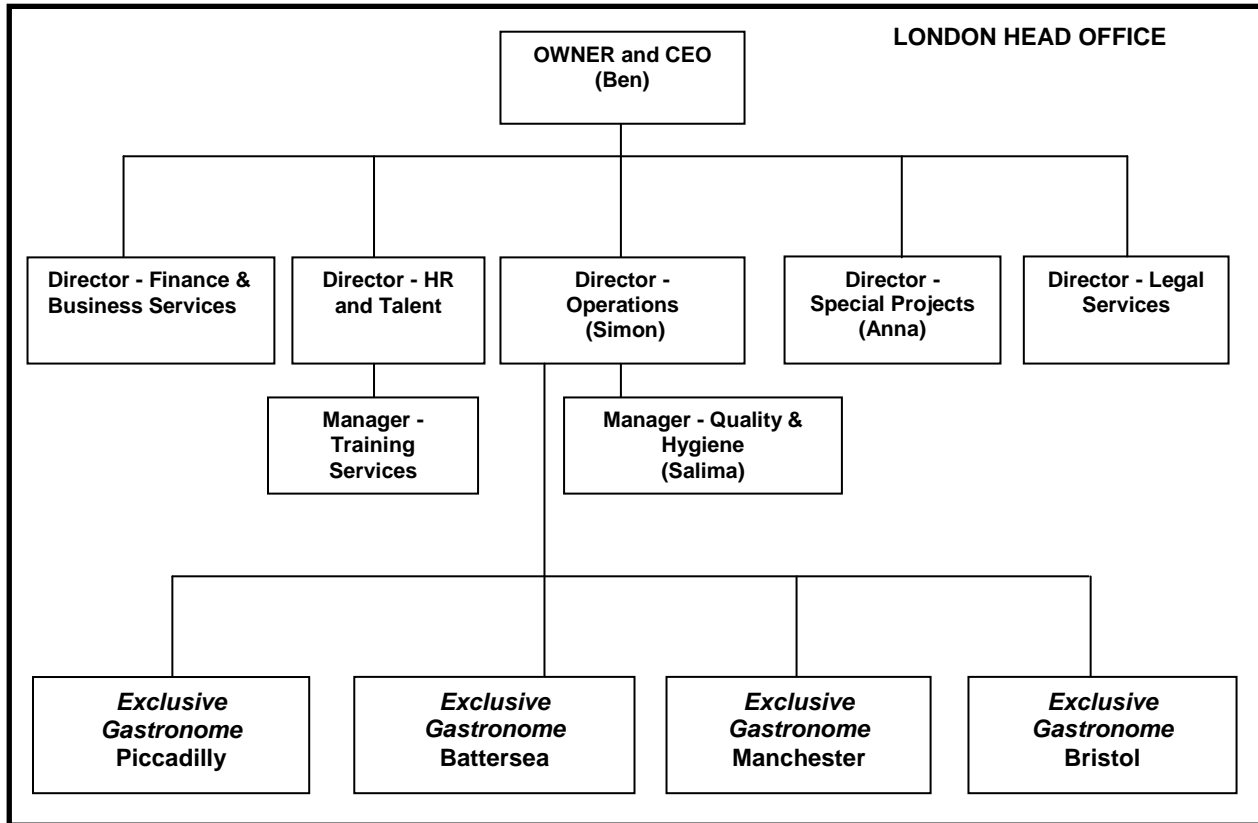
LONDON HEAD OFFICE

OWNER and CEO (Ben)

Director - Finance & Business Services

Director - HR and Talent

Director - Operations (Simon)

Director - Special Projects (Anna)

Director - Legal Services

Manager - Training Services

Manager - Quality & Hygiene (Salima)

*Exclusive Gastronome* Piccadilly

*Exclusive Gastronome* Battersea

*Exclusive Gastronome* Manchester

*Exclusive Gastronome* Bristol